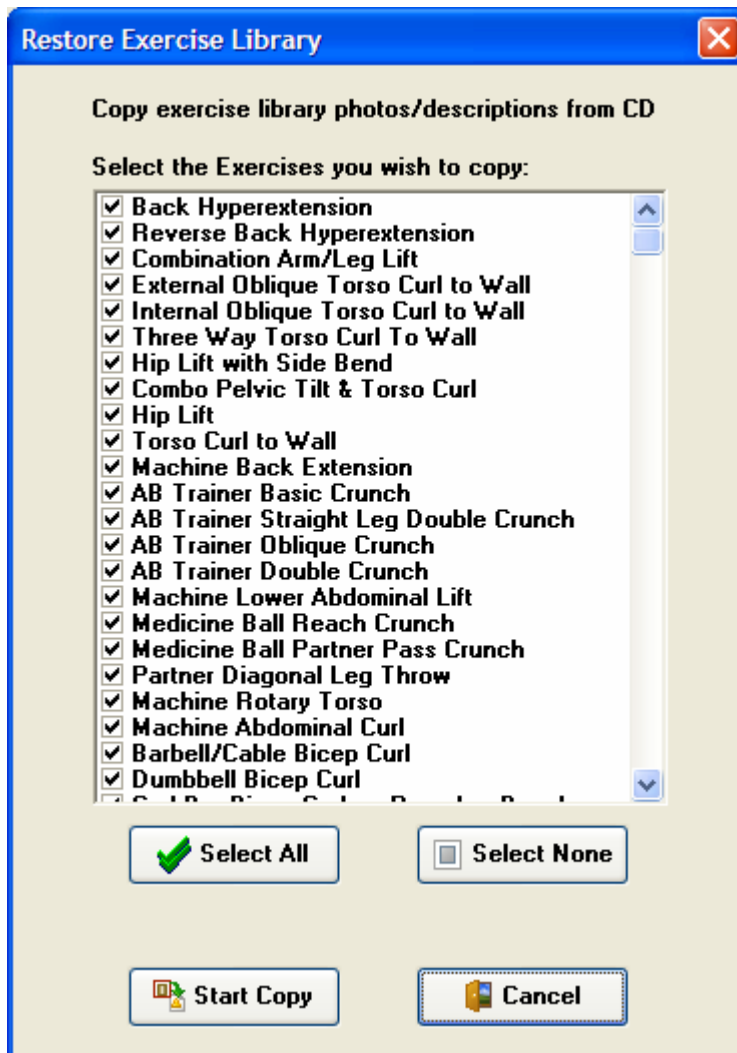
Restore Exercise Library

Copy exercise library photos/descriptions from CD

Select the Exercises you wish to copy:

Back Hyperextension
Reverse Back Hyperextension
Combination Arm/Leg Lift
External Oblique Torso Curl to Wall
Internal Oblique Torso Curl to Wall
Three Way Torso Curl To Wall
Hip Lift with Side Bend
Combo Pelvic Tilt & Torso Curl
Hip Lift
Torso Curl to Wall
Machine Back Extension
AB Trainer Basic Crunch
AB Trainer Straight Leg Double Crunch
AB Trainer Oblique Crunch
AB Trainer Double Crunch
Machine Lower Abdominal Lift
Medicine Ball Reach Crunch
Medicine Ball Partner Pass Crunch
Partner Diagonal Leg Throw
Machine Rotary Torso
Machine Abdominal Curl
Barbell/Cable Bicep Curl
Dumbbell Bicep Curl
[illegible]

Select All
Select None

Start Copy
Cancel